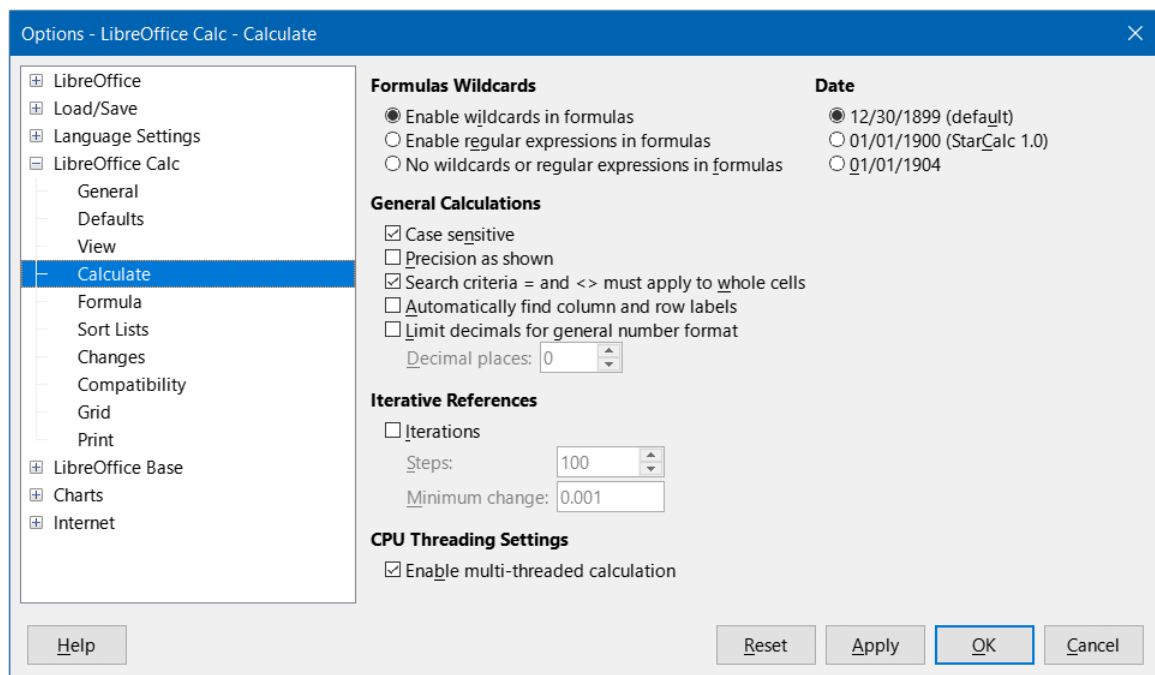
Options - LibreOffice Calc - Calculate

LibreOffice
Load/Save
Language Settings
LibreOffice Calc
General
Defaults
View
Calculate
Formula
Sort Lists
Changes
Compatibility
Grid
Print
LibreOffice Base
Charts
Internet

Formulas Wildcards
Enable wildcards in formulas
Enable regular expressions in formulas
No wildcards or regular expressions in formulas

Date
12/30/1899 (default)
01/01/1900 (StarCalc 1.0)
01/01/1904

General Calculations
Case sensitive
Precision as shown
Search criteria = and <> must apply to whole cells
Automatically find column and row labels
Limit decimals for general number format
Decimal places: 0

Iterative References
Iterations
Steps: 100
Minimum change: 0.001

CPU Threading Settings
Enable multi-threaded calculation

Help
Reset
Apply
OK
Cancel